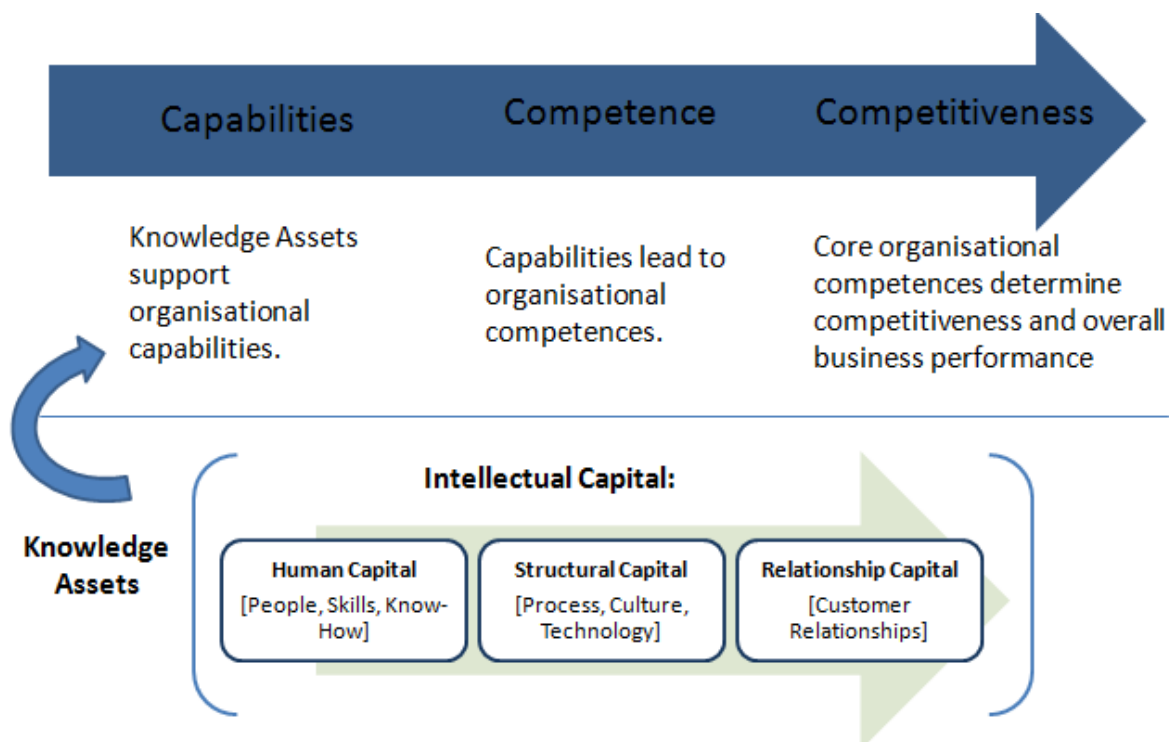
Capabilities

Competence

Competitiveness

Knowledge Assets support organisational capabilities.

Capabilities lead to organisational competences.

Core organisational competences determine competitiveness and overall business performance

Knowledge Assets

Intellectual Capital:

Human Capital
[People, Skills, Know-How]

Structural Capital
[Process, Culture, Technology]

Relationship Capital
[Customer Relationships]